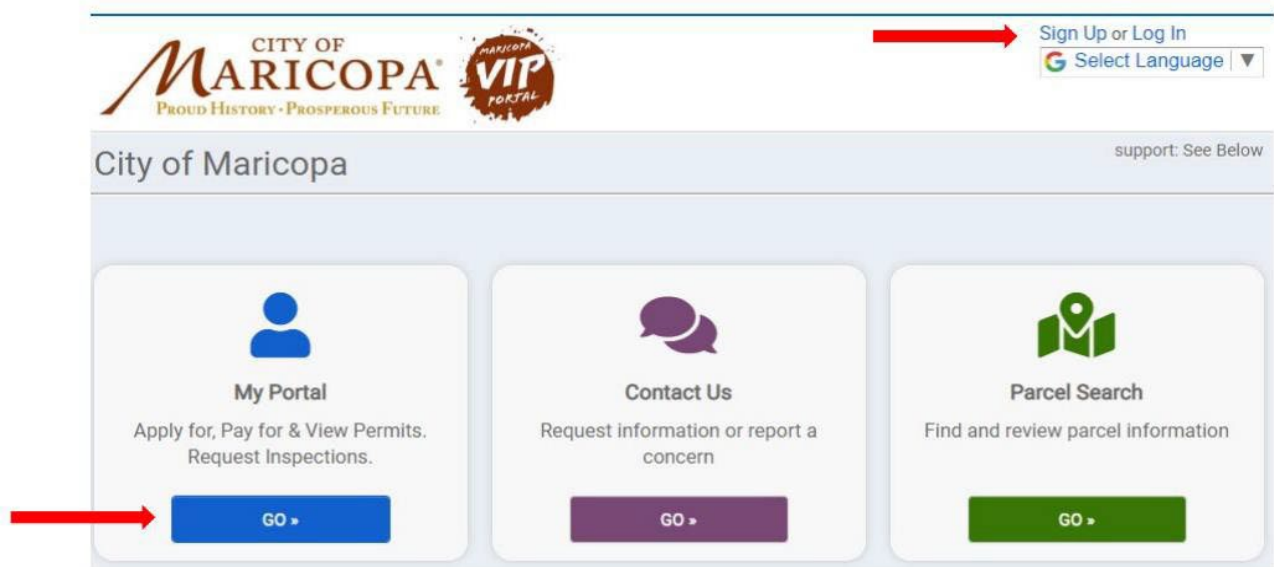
CITY OF
MARICOPA
PROUD HISTORY · PROSPEROUS FUTURE

MARICOPA
VIP
PORTAL

Sign Up or Log In
Select Language ▼

City of Maricopa

support: See Below

My Portal
Apply for, Pay for & View Permits. Request Inspections.
GO »

Contact Us
Request information or report a concern
GO »

Parcel Search
Find and review parcel information
GO »